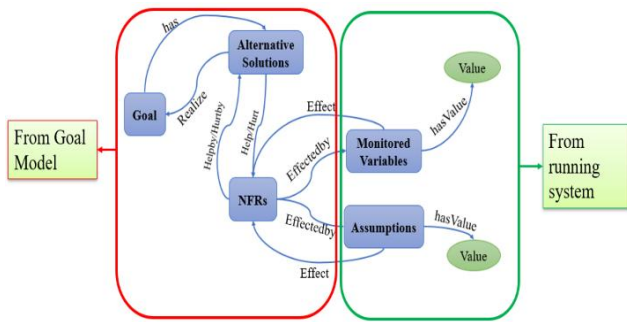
has
Alternative Solutions
Goal
Realize
Helpby/Hurtby
Help/Hurt
Effect
Value
hasValue
Monitored Variables
Effectedby
NFRs
Effectedby
Assumptions
hasValue
Value
Effect
From Goal Model
From running system